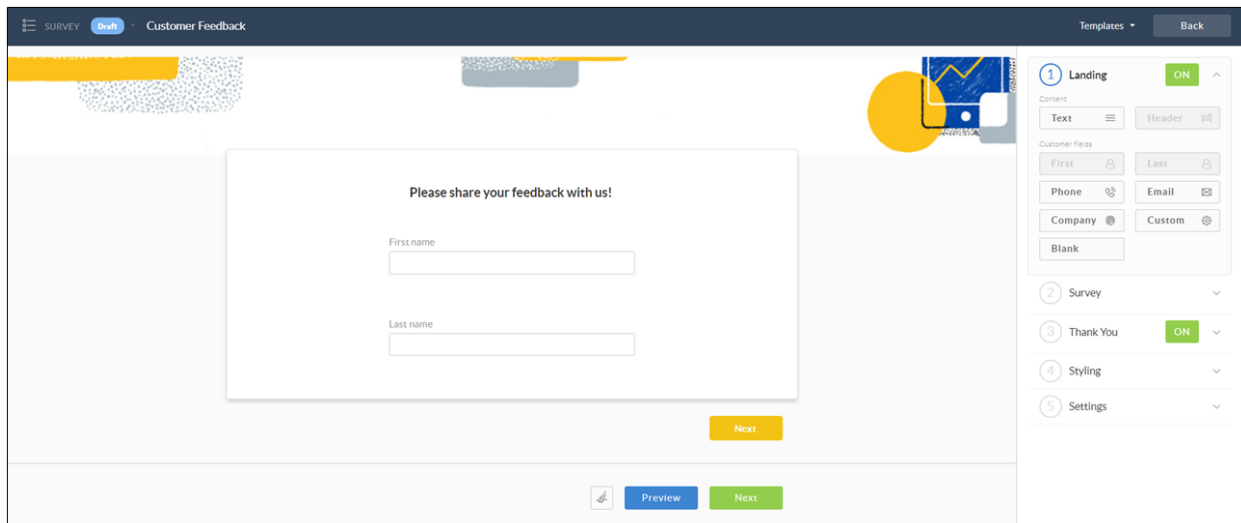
SURVEY Draft Customer Feedback

Templates Back

Please share your feedback with us!

First name

Last name

Next

Preview Next

1 Landing ON

Content

Text

Header

Customer fields

First

Last

Phone

Email

Company

Custom

Blank

2 Survey

3 Thank You ON

4 Styling

5 Settings